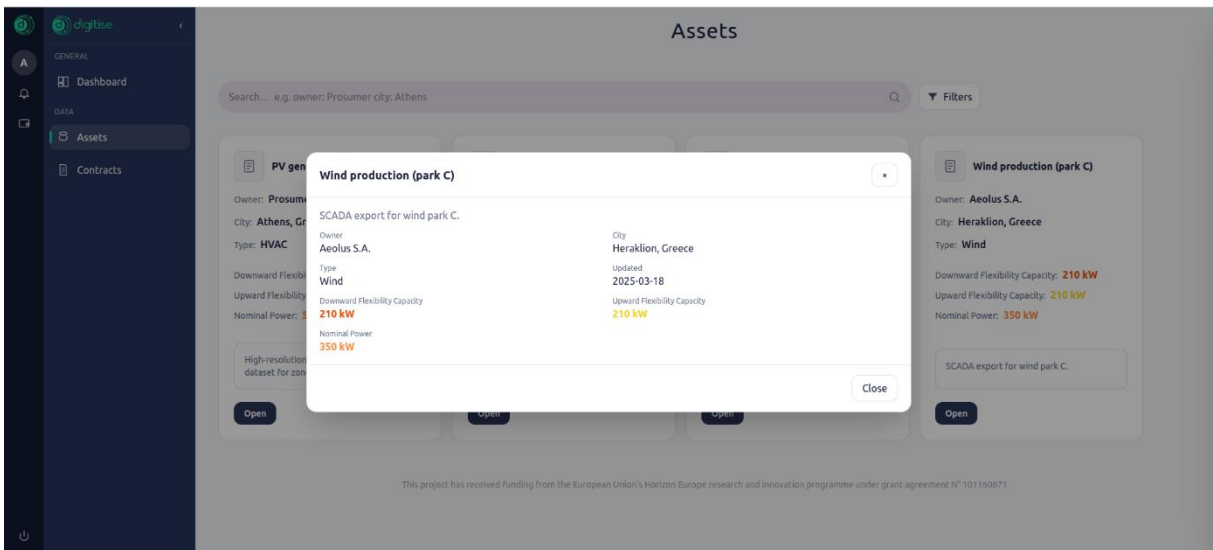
A

digitise

GENERAL

Dashboard

DATA

Assets

Contracts

Assets

Search... e.g. owner: Prosumer city: Athens

Filters

PV gen

Owner: Prosume

City: Athens, Gr

Type: HVAC

Downward Flexibility

Upward Flexibility

Nominal Power:

High-resolution dataset for zon

Open

Open

Open

Wind production (park C)

Owner: Aeolus S.A.

City: Heraklion, Greece

Type: Wind

Downward Flexibility Capacity: 210 kW

Upward Flexibility Capacity: 210 kW

Nominal Power: 350 kW

SCADA export for wind park C.

Open

Wind production (park C)

×

SCADA export for wind park C.

Owner
Aeolus S.A.

City
Heraklion, Greece

Type
Wind

Updated
2025-03-18

Downward Flexibility Capacity
210 kW

Upward Flexibility Capacity
210 kW

Nominal Power
350 kW

Close

This project has received funding from the European Union's Horizon Europe research and innovation programme under grant agreement N° 101163671